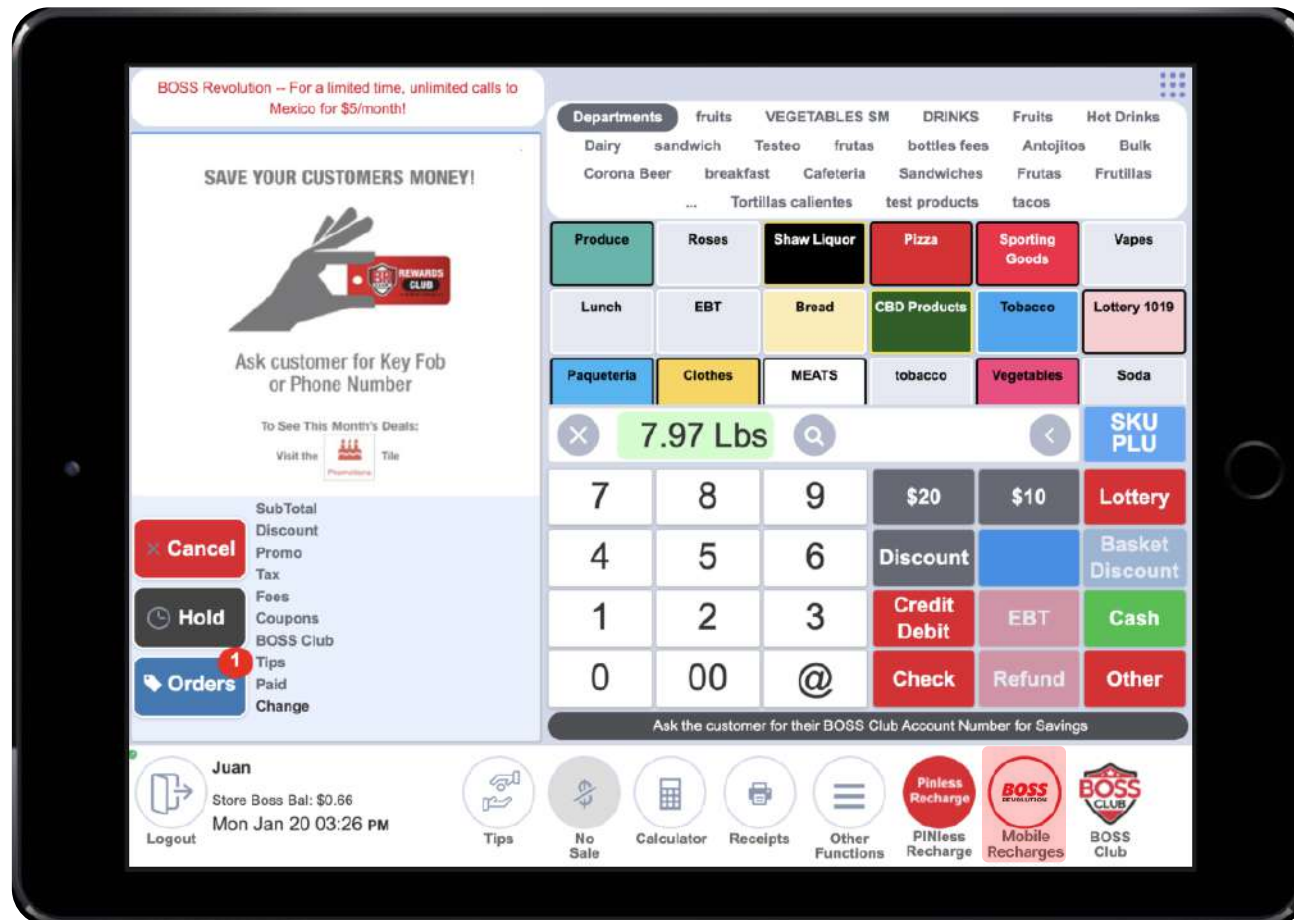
BOSS Revolution -- For a limited time, unlimited calls to Mexico for $5/month!

SAVE YOUR CUSTOMERS MONEY!

REWARDS CLUB

Ask customer for Key Fob or Phone Number

To See This Month's Deals:
Visit the Promotions Tile

Cancel
Hold
Orders 1

SubTotal
Discount
Promo
Tax
Fees
Coupons
BOSS Club
Tips
Paid
Change

Departments | fruits | VEGETABLES SM | DRINKS | Fruits | Hot Drinks
Dairy | sandwich | Testeo | frutas | bottles fees | Antojitos | Bulk
Corona Beer | breakfast | Cafeteria | Sandwiches | Frutas | Frutillas
... | Tortillas calientes | test products | tacos

| Produce | Roses | Shaw Liquor | Pizza | Sporting Goods | Vapes |
|---|---|---|---|---|---|
| Lunch | EBT | Bread | CBD Products | Tobacco | Lottery 1019 |
| Paqueteria | Clothes | MEATS | tobacco | Vegetables | Soda |

7.97 Lbs

SKU PLU

| 7 | 8 | 9 | $20 | $10 | Lottery |
|---|---|---|---|---|---|
| 4 | 5 | 6 | Discount | | Basket Discount |
| 1 | 2 | 3 | Credit Debit | EBT | Cash |
| 0 | 00 | @ | Check | Refund | Other |

Ask the customer for their BOSS Club Account Number for Savings

Juan
Store Boss Bal: $0.66
Mon Jan 20 03:26 PM
Logout

Tips
No Sale
Calculator
Receipts
Other Functions
Pinless Recharge
PINless Recharge
BOSS REVOLUTION
Mobile Recharges
BOSS CLUB
BOSS Club